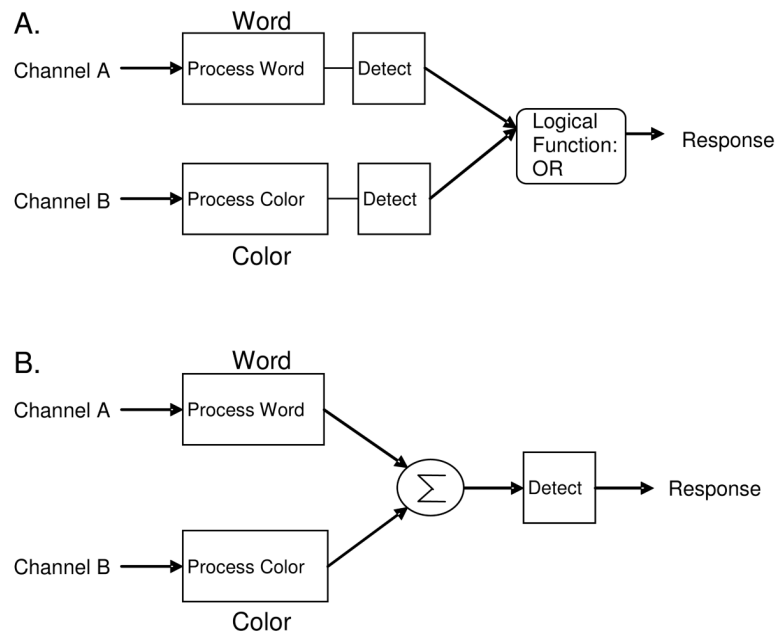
A.

Word

Channel A

Process Word

Detect

Logical Function: OR

Response

Channel B

Process Color

Detect

Color

B.

Word

Channel A

Process Word

$\sum$

Detect

Response

Channel B

Process Color

Color